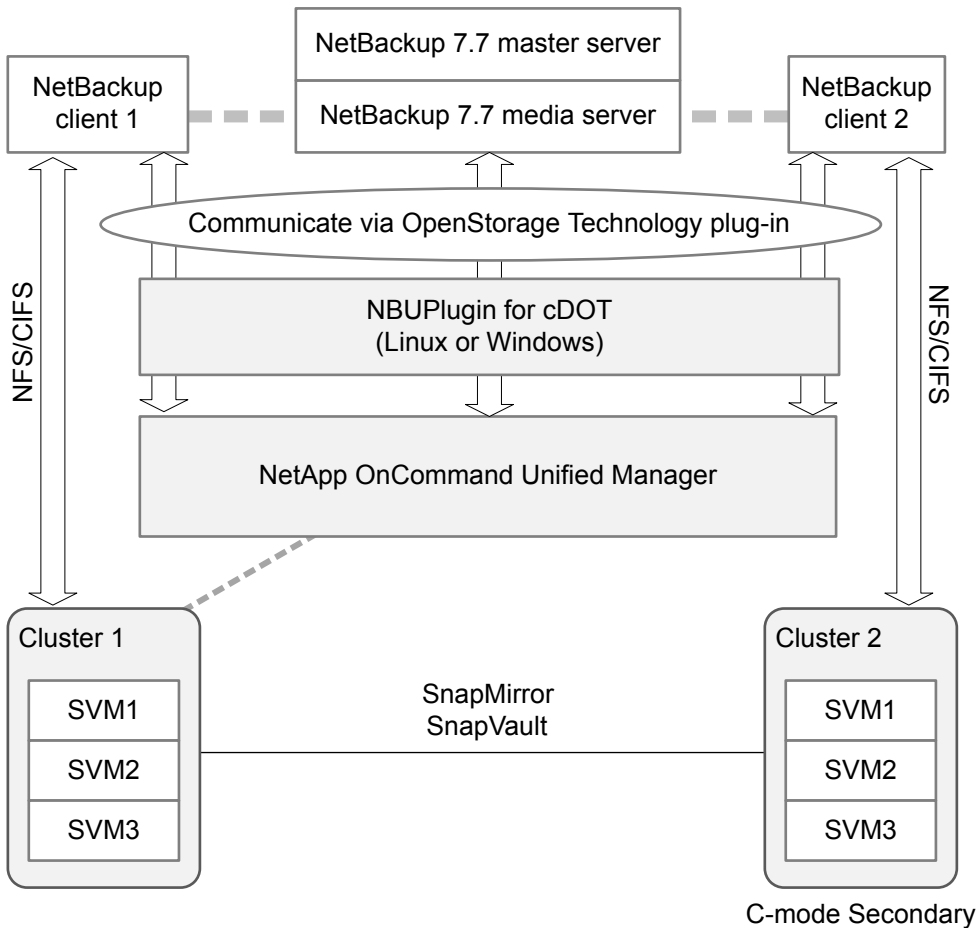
NetBackup 7.7 master server

NetBackup client 1

NetBackup 7.7 media server

NetBackup client 2

Communicate via OpenStorage Technology plug-in

NFS/CIFS

NBUPlugin for cDOT
(Linux or Windows)

NFS/CIFS

NetApp OnCommand Unified Manager

Cluster 1

SVM1

SVM2

SVM3

SnapMirror
SnapVault

Cluster 2

SVM1

SVM2

SVM3

C-mode Secondary